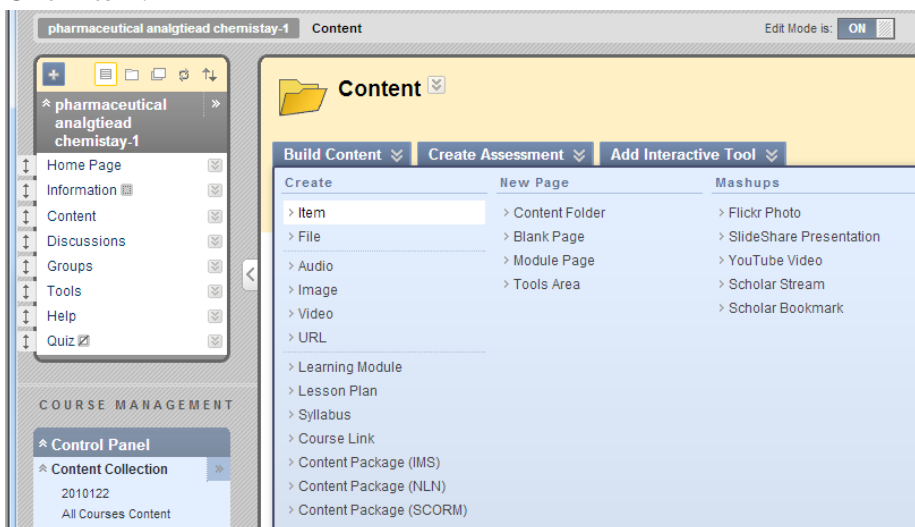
pharmaceutical analgtiead chemistay-1 Content

Edit Mode is: ON

pharmaceutical analgtiead chemistay-1

Home Page
Information
Content
Discussions
Groups
Tools
Help
Quiz

COURSE MANAGEMENT

Control Panel
Content Collection
2010122
All Courses Content

Content

Build Content
Create Assessment
Add Interactive Tool

Create
Item
File
Audio
Image
Video
URL
Learning Module
Lesson Plan
Syllabus
Course Link
Content Package (IMS)
Content Package (NLN)
Content Package (SCORM)

New Page
Content Folder
Blank Page
Module Page
Tools Area

Mashups
Flickr Photo
SlideShare Presentation
YouTube Video
Scholar Stream
Scholar Bookmark